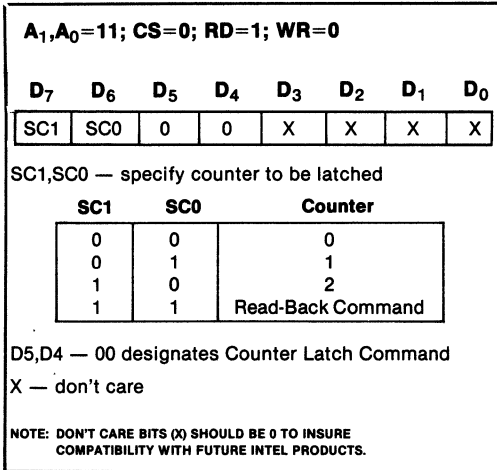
$A_1, A_0 = 11$; CS=0; RD=1; WR=0

| $D_7$ | $D_6$ | $D_5$ | $D_4$ | $D_3$ | $D_2$ | $D_1$ | $D_0$ |
|---|---|---|---|---|---|---|---|
| SC1 | SC0 | 0 | 0 | X | X | X | X |

SC1,SC0 — specify counter to be latched

| SC1 | SC0 | Counter |
|---|---|---|
| 0 | 0 | 0 |
| 0 | 1 | 1 |
| 1 | 0 | 2 |
| 1 | 1 | Read-Back Command |

D5,D4 — 00 designates Counter Latch Command

X — don't care

NOTE: DON'T CARE BITS (X) SHOULD BE 0 TO INSURE COMPATIBILITY WITH FUTURE INTEL PRODUCTS.